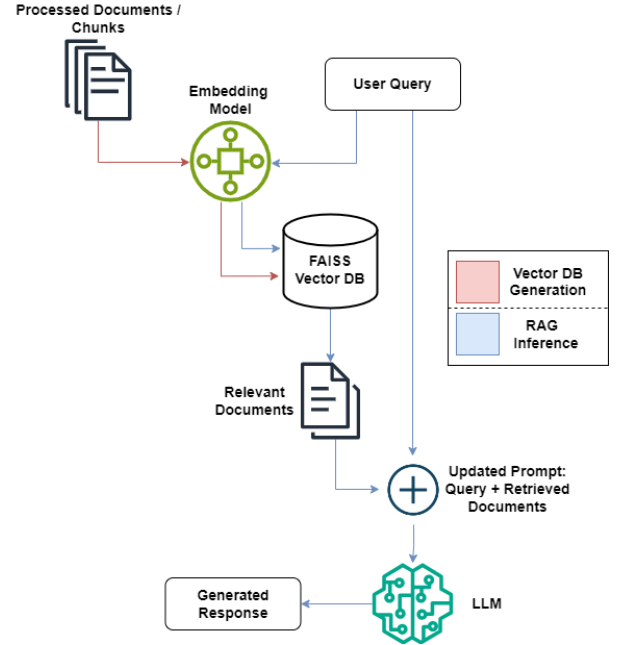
Processed Documents / Chunks

Embedding Model

User Query

FAISS Vector DB

Vector DB Generation

RAG Inference

Relevant Documents

Updated Prompt: Query + Retrieved Documents

Generated Response

LLM